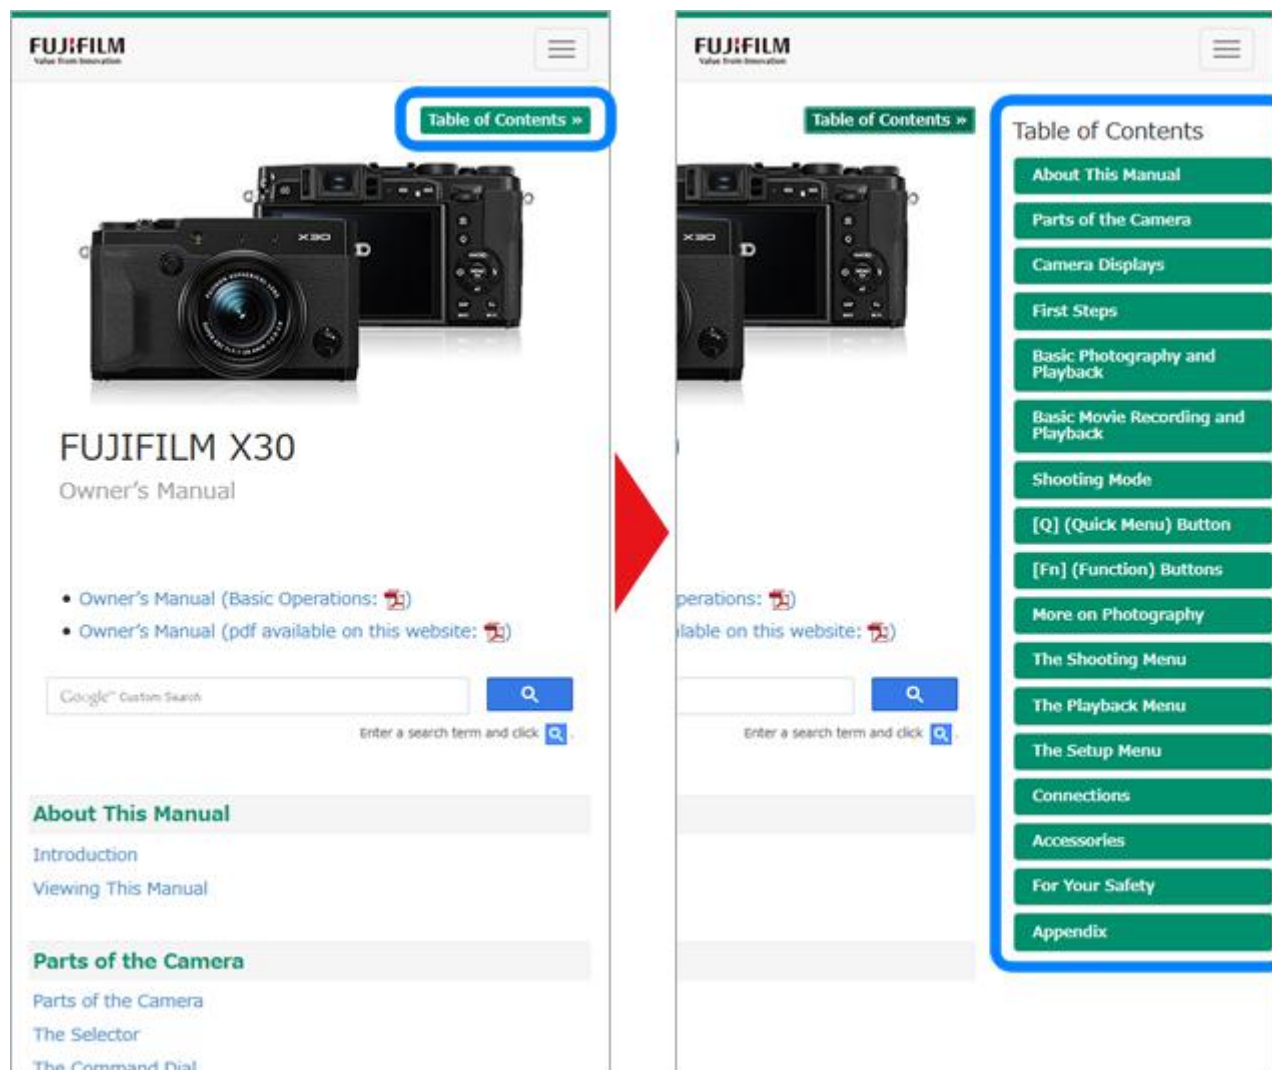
FUJIFILM
Value from Innovation

Table of Contents »

FUJIFILM X30

Owner's Manual

• Owner's Manual (Basic Operations: )
• Owner's Manual (pdf available on this website: )

Google Custom Search

Enter a search term and click .

About This Manual

Introduction

Viewing This Manual

Parts of the Camera

Parts of the Camera

The Selector

The Command Dial

FUJIFILM
Value from Innovation

Table of Contents »

perations: )
ilable on this website: )

Enter a search term and click .

Table of Contents

About This Manual

Parts of the Camera

Camera Displays

First Steps

Basic Photography and Playback

Basic Movie Recording and Playback

Shooting Mode

[Q] (Quick Menu) Button

[Fn] (Function) Buttons

More on Photography

The Shooting Menu

The Playback Menu

The Setup Menu

Connections

Accessories

For Your Safety

Appendix